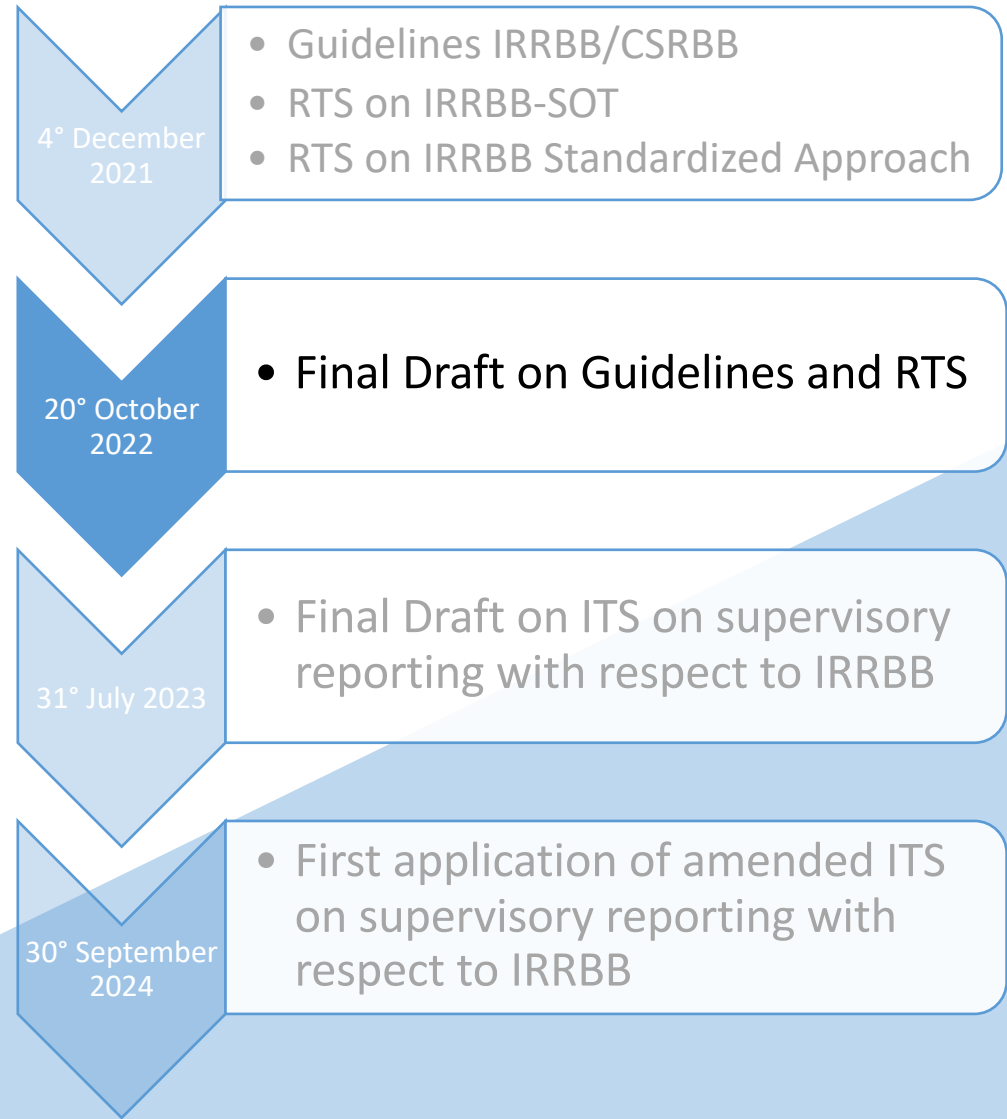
4° December 2021

- Guidelines IRRBB/CSRBB
- RTS on IRRBB-SOT
- RTS on IRRBB Standardized Approach

20° October 2022

- Final Draft on Guidelines and RTS

31° July 2023

- Final Draft on ITS on supervisory reporting with respect to IRRBB

30° September 2024

- First application of amended ITS on supervisory reporting with respect to IRRBB